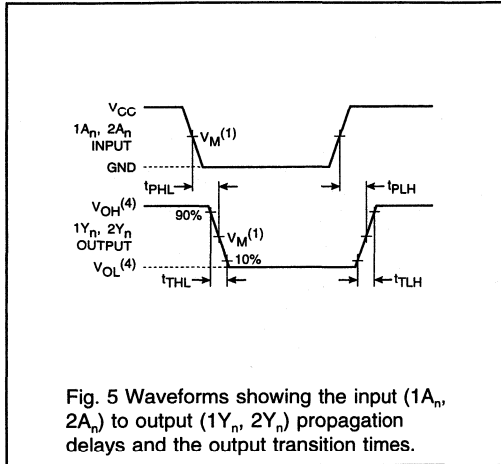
$V_{CC}$

$1A_n$, $2A_n$ INPUT

$V_M^{(1)}$

GND

$t_{PHL}$

$t_{PLH}$

$V_{OH}^{(4)}$

90%

$1Y_n$, $2Y_n$ OUTPUT

$V_M^{(1)}$

10%

$V_{OL}^{(4)}$

$t_{THL}$

$t_{TLH}$

Fig. 5 Waveforms showing the input ($1A_n$, $2A_n$) to output ($1Y_n$, $2Y_n$) propagation delays and the output transition times.